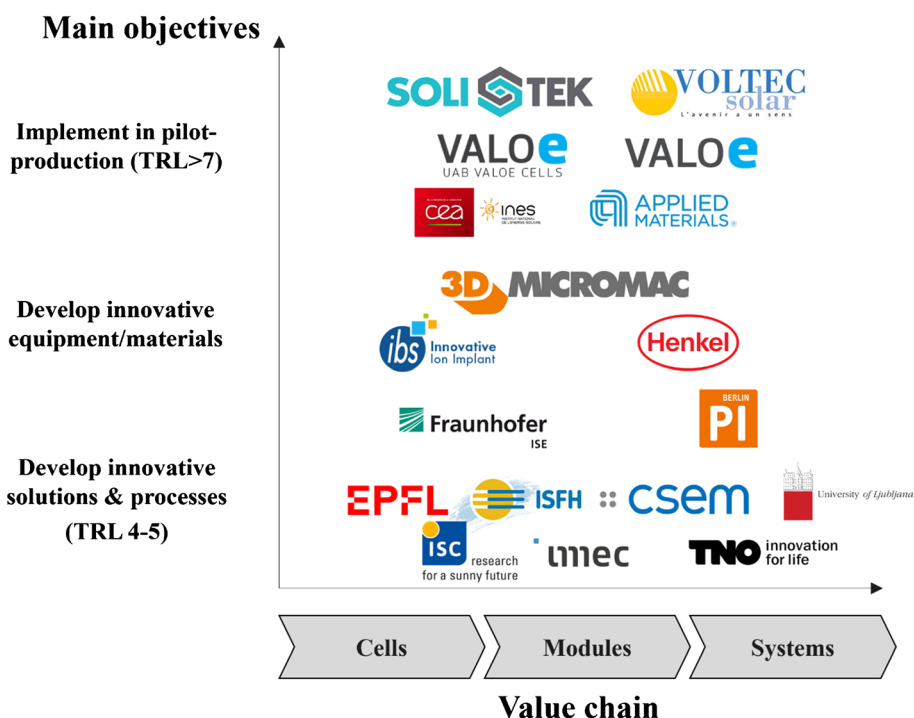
Main objectives

Implement in pilot-production (TRL>7)

Develop innovative equipment/materials

Develop innovative solutions & processes (TRL 4-5)

SOLI TEK

VOLTEC solar L'avenir a un sens

VALOe UAB VALOE CELLS

VALOe

cea ines INSTITUT NATIONAL DE L'ENERGIE SOLAIRE

APPLIED MATERIALS

3D MICROMAC

ibs Innovative Ion Implant

Henkel

Fraunhofer ISE

BERLIN PI

EPFL

ISFH

csem

University of Ljubljana

ISC research for a sunny future

imec

TNO innovation for life

Cells

Modules

Systems

Value chain